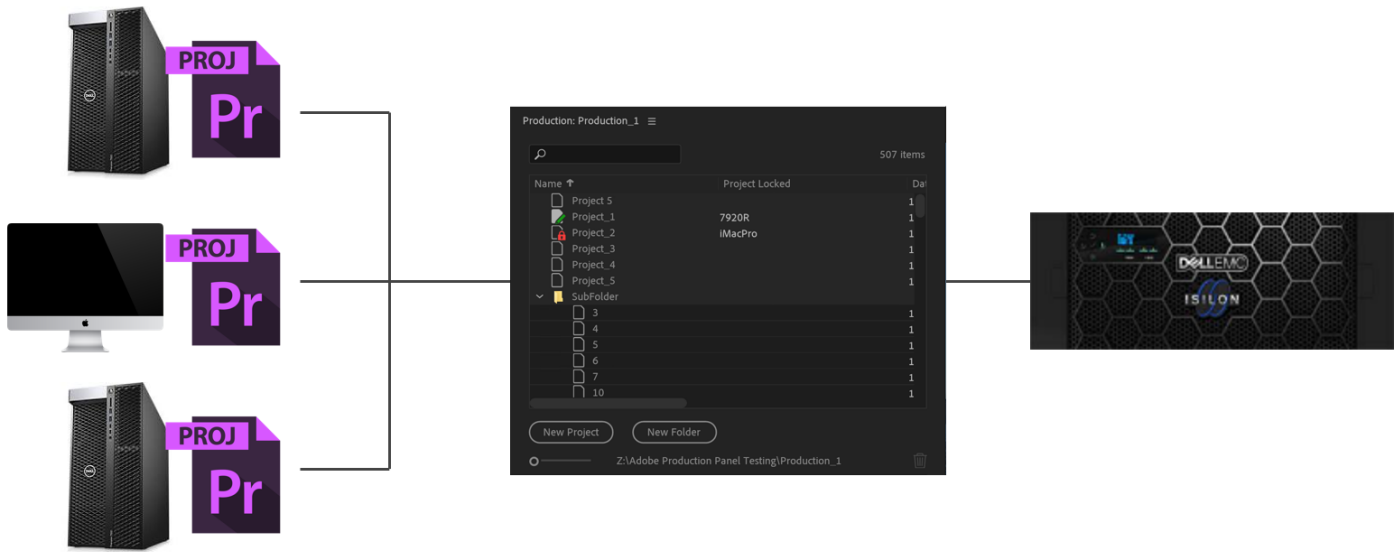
PROJ
Pr

PROJ
Pr

PROJ
Pr

Production: Production_1 ≡

507 items

| Name ↑ | Project Locked | Da |
|---|---|---|
| Project 5 | | 1 |
| Project_1 | 7920R | 1 |
| Project_2 | iMacPro | 1 |
| Project_3 | | 1 |
| Project_4 | | 1 |
| Project_5 | | 1 |
| SubFolder | | |
| 3 | | 1 |
| 4 | | 1 |
| 5 | | 1 |
| 6 | | 1 |
| 7 | | 1 |
| 10 | | 1 |

New Project
New Folder

Z:\Adobe Production Panel Testing\Production_1

DELLEMC
ISILON